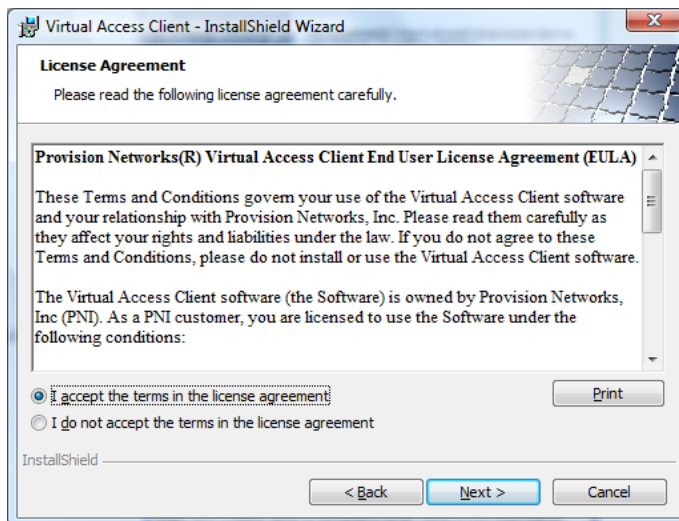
Virtual Access Client - InstallShield Wizard

License Agreement

Please read the following license agreement carefully.

Provision Networks(R) Virtual Access Client End User License Agreement (EULA)

These Terms and Conditions govern your use of the Virtual Access Client software and your relationship with Provision Networks, Inc. Please read them carefully as they affect your rights and liabilities under the law. If you do not agree to these Terms and Conditions, please do not install or use the Virtual Access Client software.

The Virtual Access Client software (the Software) is owned by Provision Networks, Inc (PNI). As a PNI customer, you are licensed to use the Software under the following conditions:

I accept the terms in the license agreement

I do not accept the terms in the license agreement

Print

InstallShield

< Back

Next >

Cancel